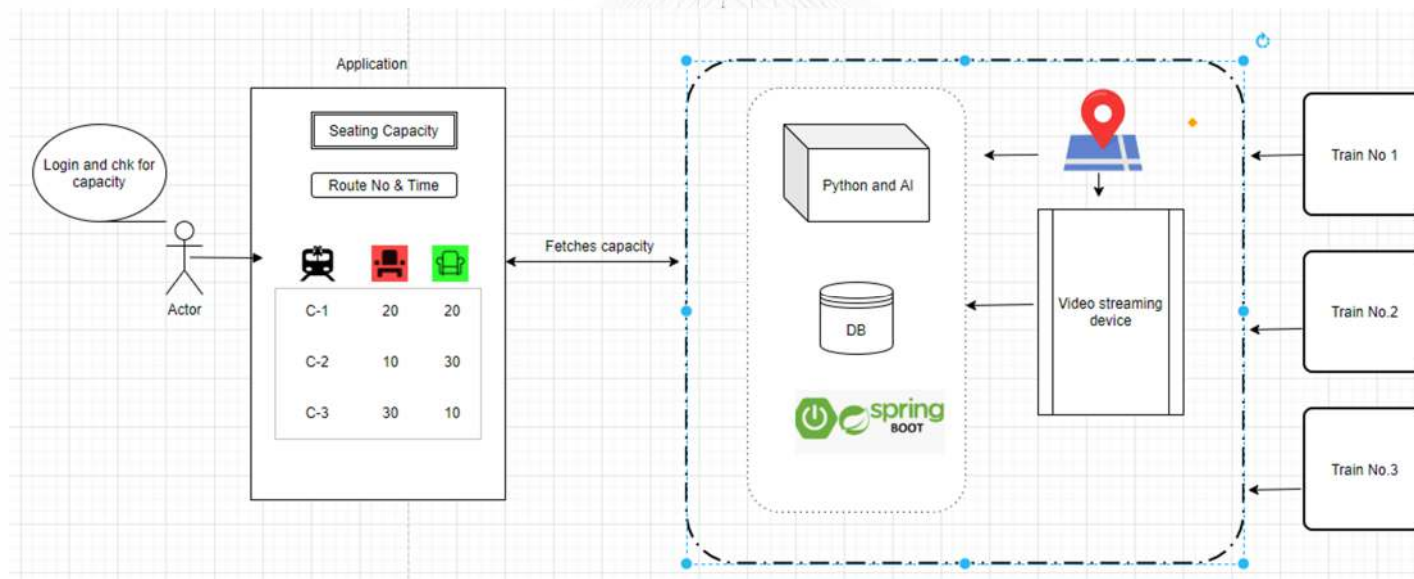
Application

Login and chk for capacity

Actor

Seating Capacity

Route No & Time

| | | |
|---|---|---|
| C-1 | 20 | 20 |
| C-2 | 10 | 30 |
| C-3 | 30 | 10 |

Fetches capacity

Python and AI

DB

spring BOOT

Video streaming device

Train No 1

Train No.2

Train No.3